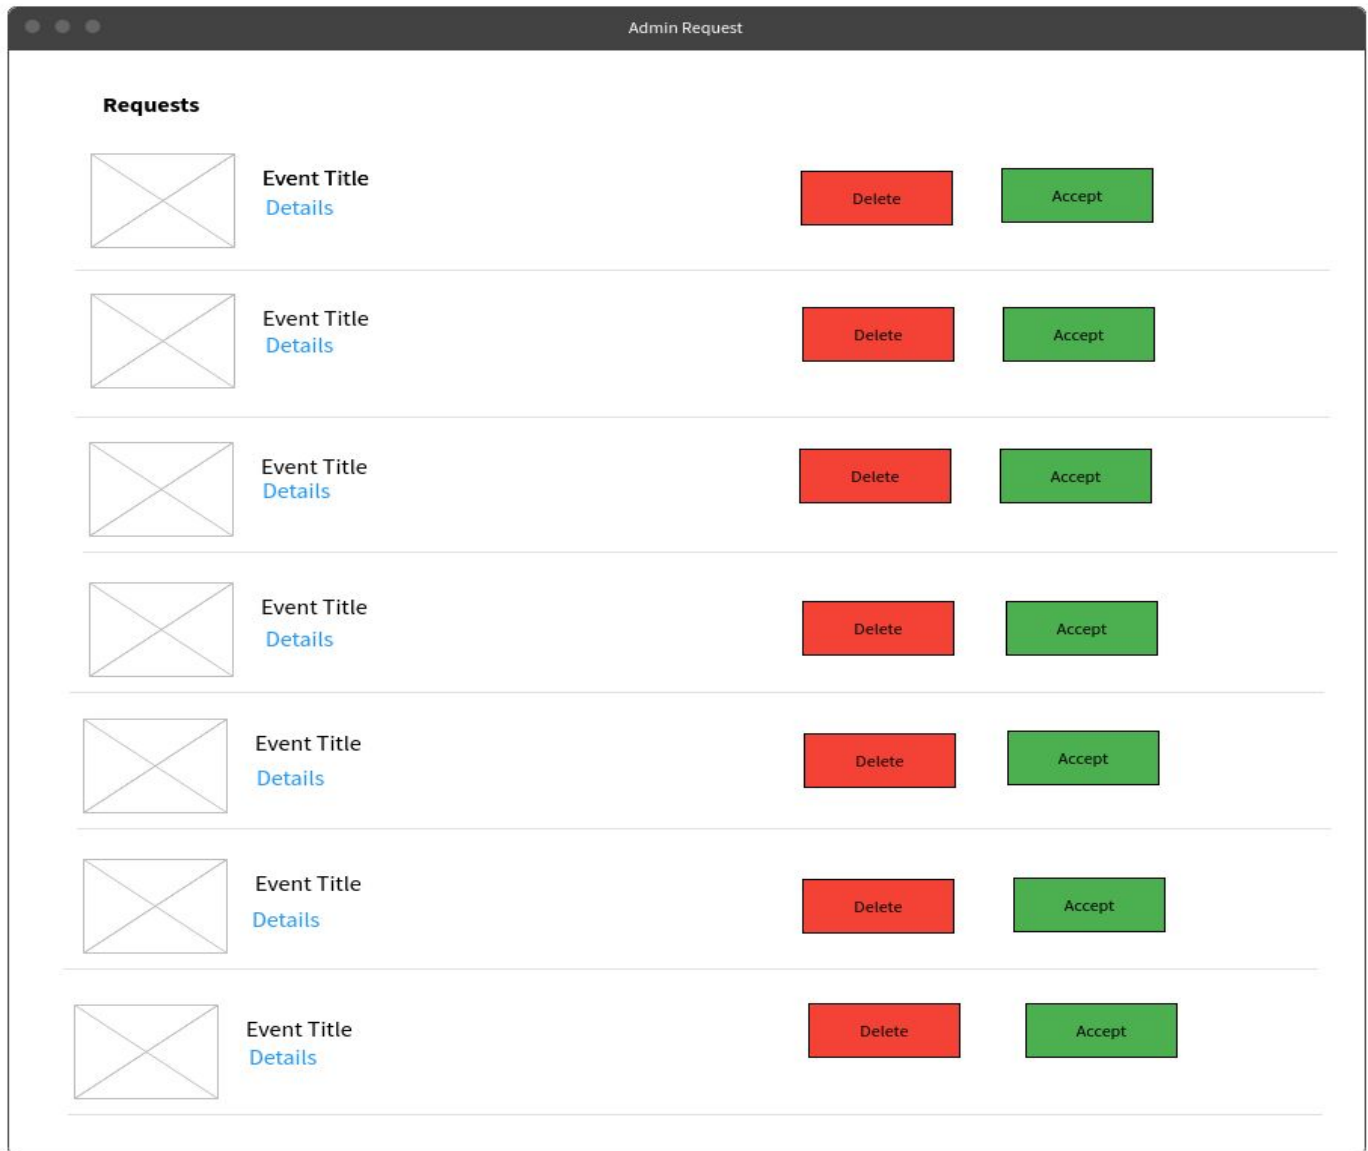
Admin Request

Requests

Event Title
Details
Delete
Accept

Event Title
Details
Delete
Accept

Event Title
Details
Delete
Accept

Event Title
Details
Delete
Accept

Event Title
Details
Delete
Accept

Event Title
Details
Delete
Accept

Event Title
Details
Delete
Accept